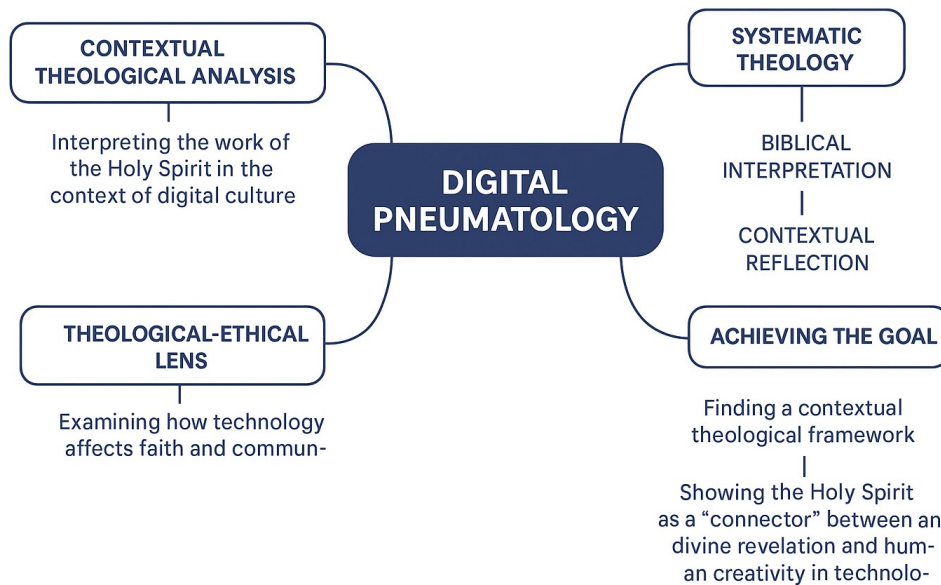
CONTEXTUAL THEOLOGICAL ANALYSIS

Interpreting the work of the Holy Spirit in the context of digital culture

SYSTEMATIC THEOLOGY

BIBLICAL INTERPRETATION

CONTEXTUAL REFLECTION

DIGITAL PNEUMATOLOGY

THEOLOGICAL-ETHICAL LENS

Examining how technology affects faith and commun-

ACHIEVING THE GOAL

Finding a contextual theological framework

Showing the Holy Spirit as a "connector" between an divine revelation and human creativity in technolo-